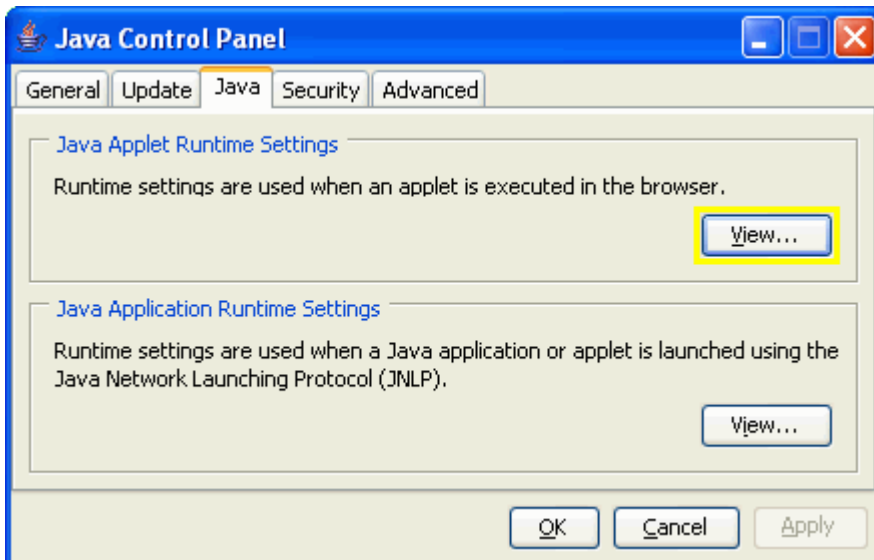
Java Control Panel

General | Update | Java | Security | Advanced

Java Applet Runtime Settings

Runtime settings are used when an applet is executed in the browser.

View...

Java Application Runtime Settings

Runtime settings are used when a Java application or applet is launched using the Java Network Launching Protocol (JNLP).

View...

OK | Cancel | Apply